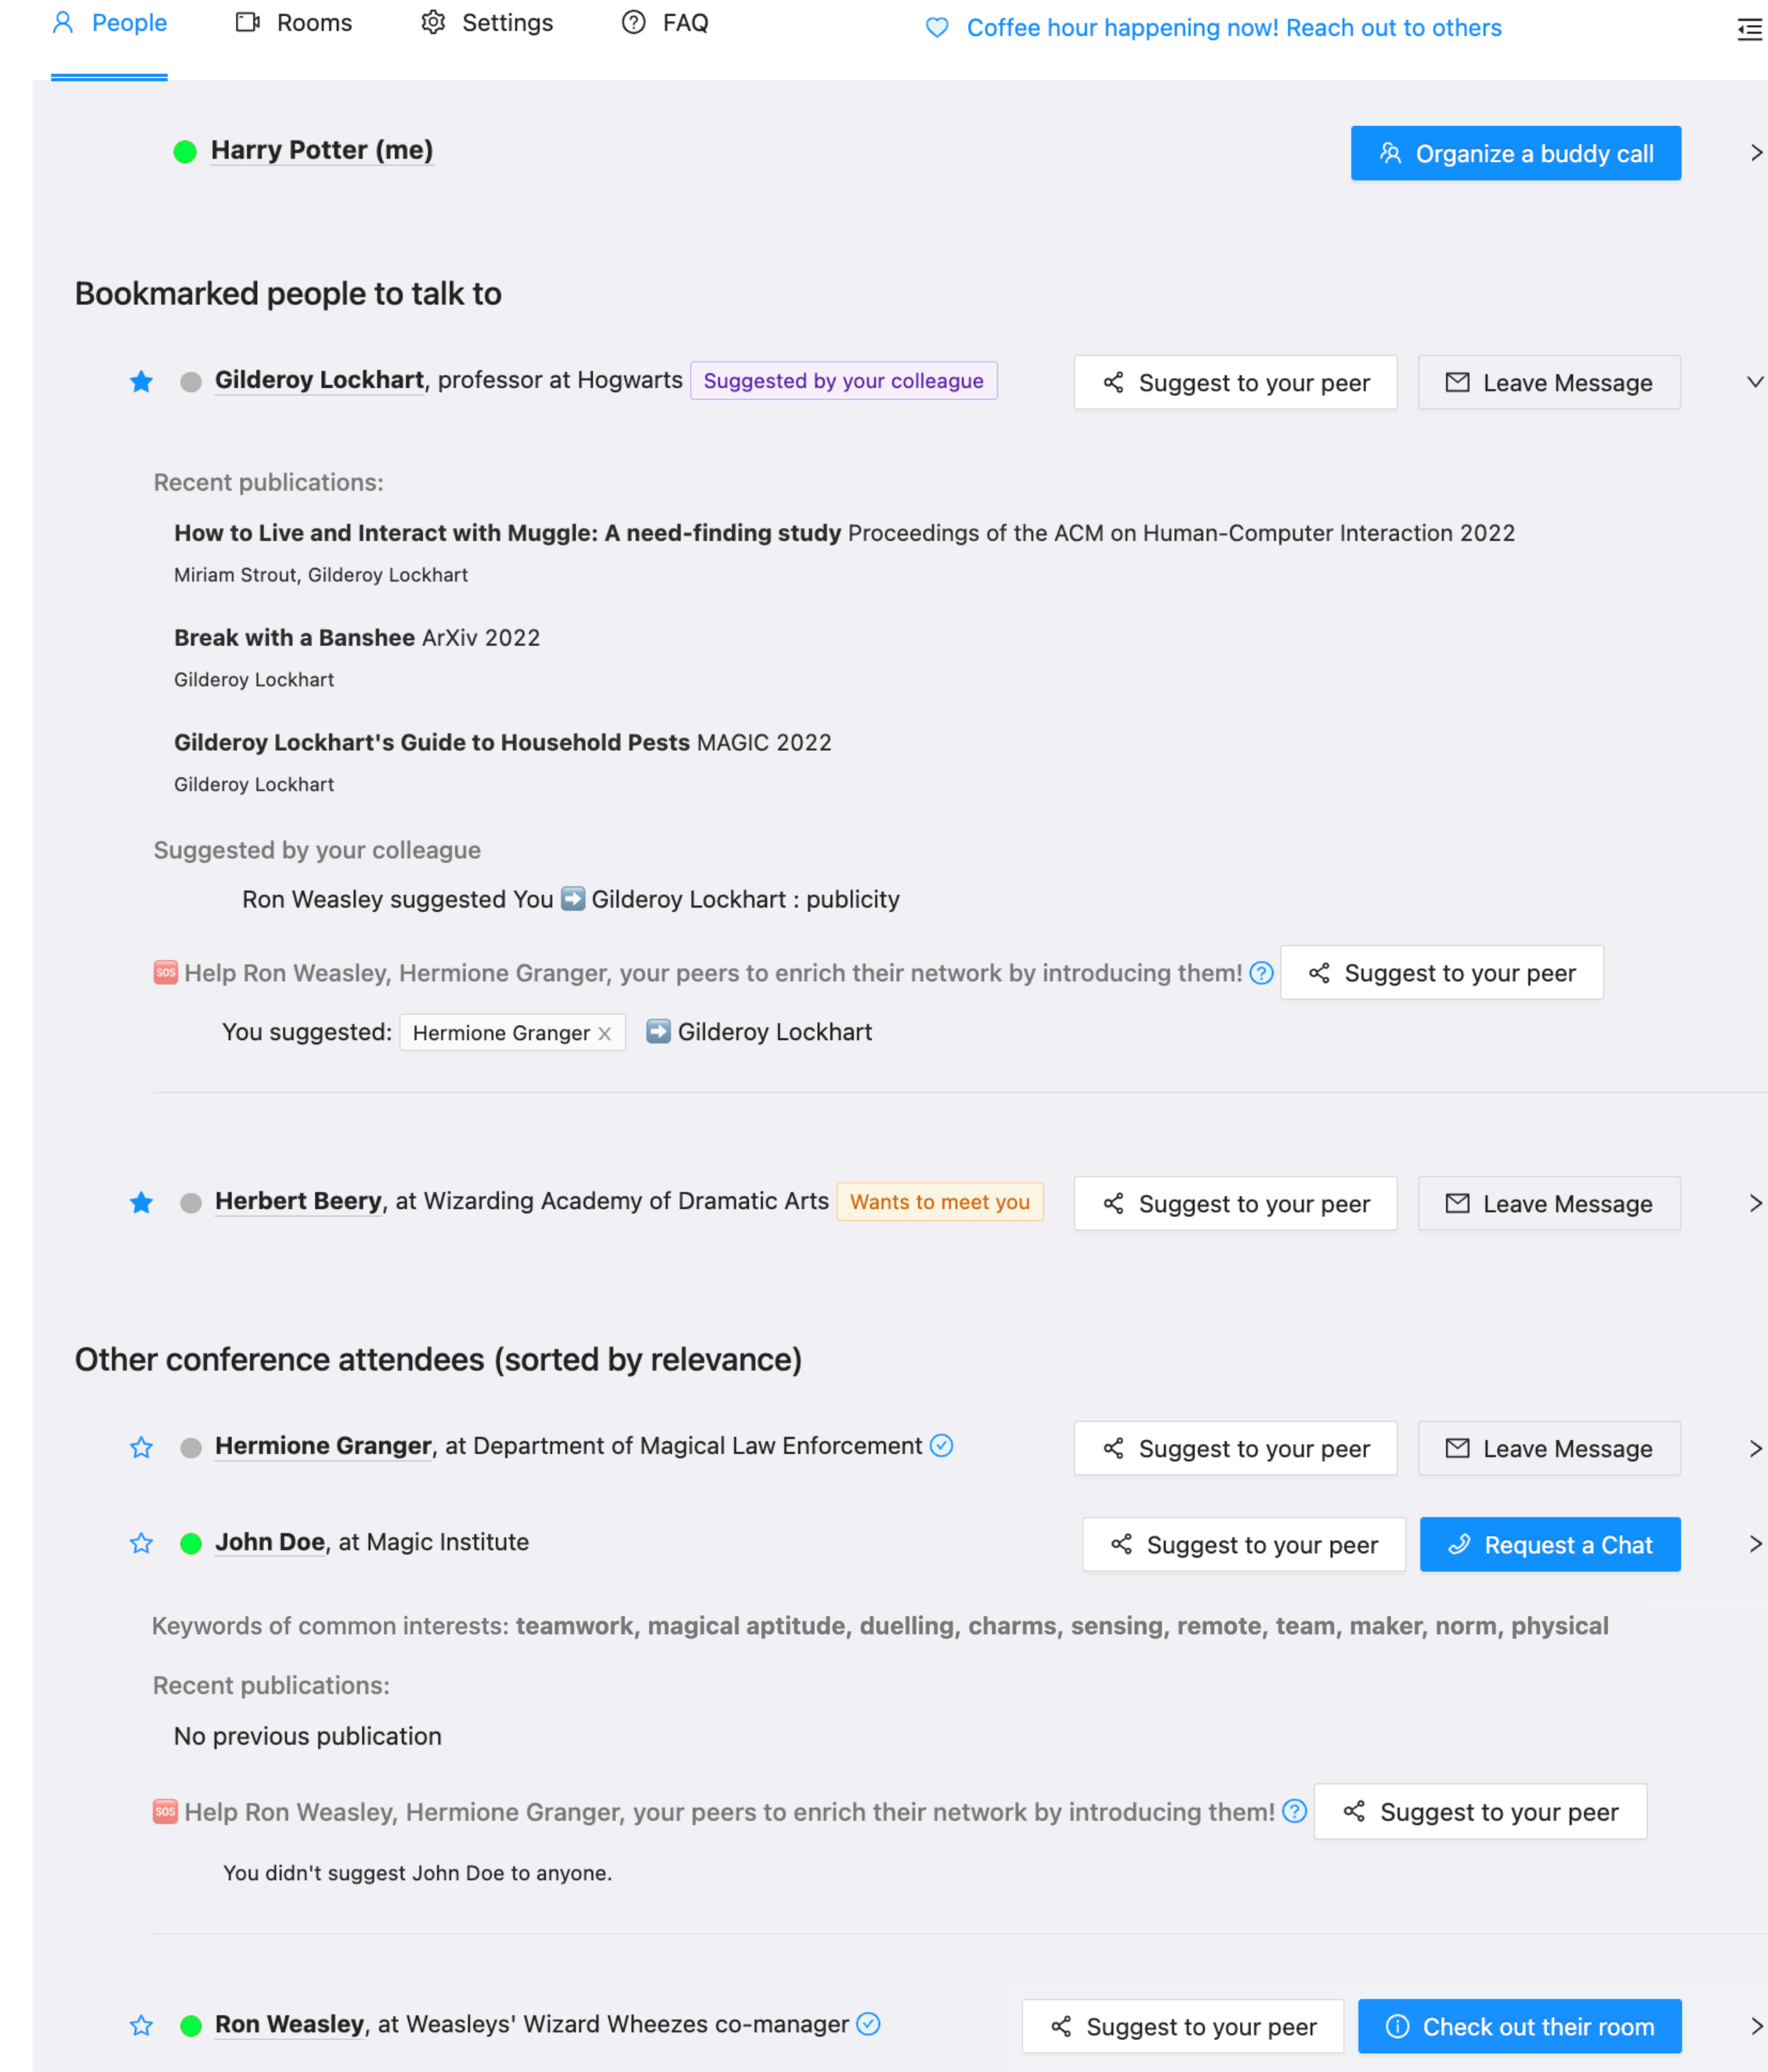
People Rooms Settings FAQ Coffee hour happening now! Reach out to others

Harry Potter (me)

Organize a buddy call

Bookmarked people to talk to

Gilderoy Lockhart, professor at Hogwarts Suggested by your colleague Suggest to your peer Leave Message

Recent publications:

How to Live and Interact with Muggle: A need-finding study Proceedings of the ACM on Human-Computer Interaction 2022

Miriam Strout, Gilderoy Lockhart

Break with a Banshee ArXiv 2022

Gilderoy Lockhart

Gilderoy Lockhart's Guide to Household Pests MAGIC 2022

Gilderoy Lockhart

Suggested by your colleague

Ron Weasley suggested You ➡️ Gilderoy Lockhart : publicity

🆘 Help Ron Weasley, Hermione Granger, your peers to enrich their network by introducing them! Suggest to your peer

You suggested: Hermione Granger ✕ ➡️ Gilderoy Lockhart

Herbert Beery, at Wizarding Academy of Dramatic Arts Wants to meet you Suggest to your peer Leave Message

Other conference attendees (sorted by relevance)

Hermione Granger, at Department of Magical Law Enforcement Suggest to your peer Leave Message

John Doe, at Magic Institute Suggest to your peer Request a Chat

Keywords of common interests: teamwork, magical aptitude, duelling, charms, sensing, remote, team, maker, norm, physical

Recent publications:

No previous publication

🆘 Help Ron Weasley, Hermione Granger, your peers to enrich their network by introducing them! Suggest to your peer

You didn't suggest John Doe to anyone.

Ron Weasley, at Weasleys' Wizard Wheezes co-manager Suggest to your peer Check out their room